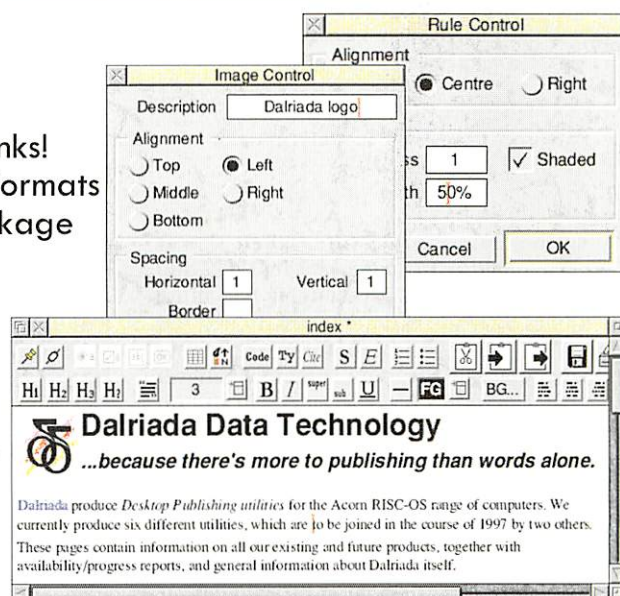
nks!
ormats
kage

Rule Control
Alignment
Centre
Right
ss 1
Shaded
th 50%
Cancel
OK

Image Control
Description Dalriada logo
Alignment
Top
Left
Middle
Right
Bottom
Spacing
Horizontal 1
Vertical 1
Border

index *
Code Ty Cite S E
H1 H2 H3 H? 3 B I super sub U FG BG...

Dalriada Data Technology
...because there's more to publishing than words alone.

Dalriada produce Desktop Publishing utilities for the Acorn RISC-OS range of computers. We currently produce six different utilities, which are to be joined in the course of 1997 by two others. These pages contain information on all our existing and future products, together with availability/progress reports, and general information about Dalriada itself.